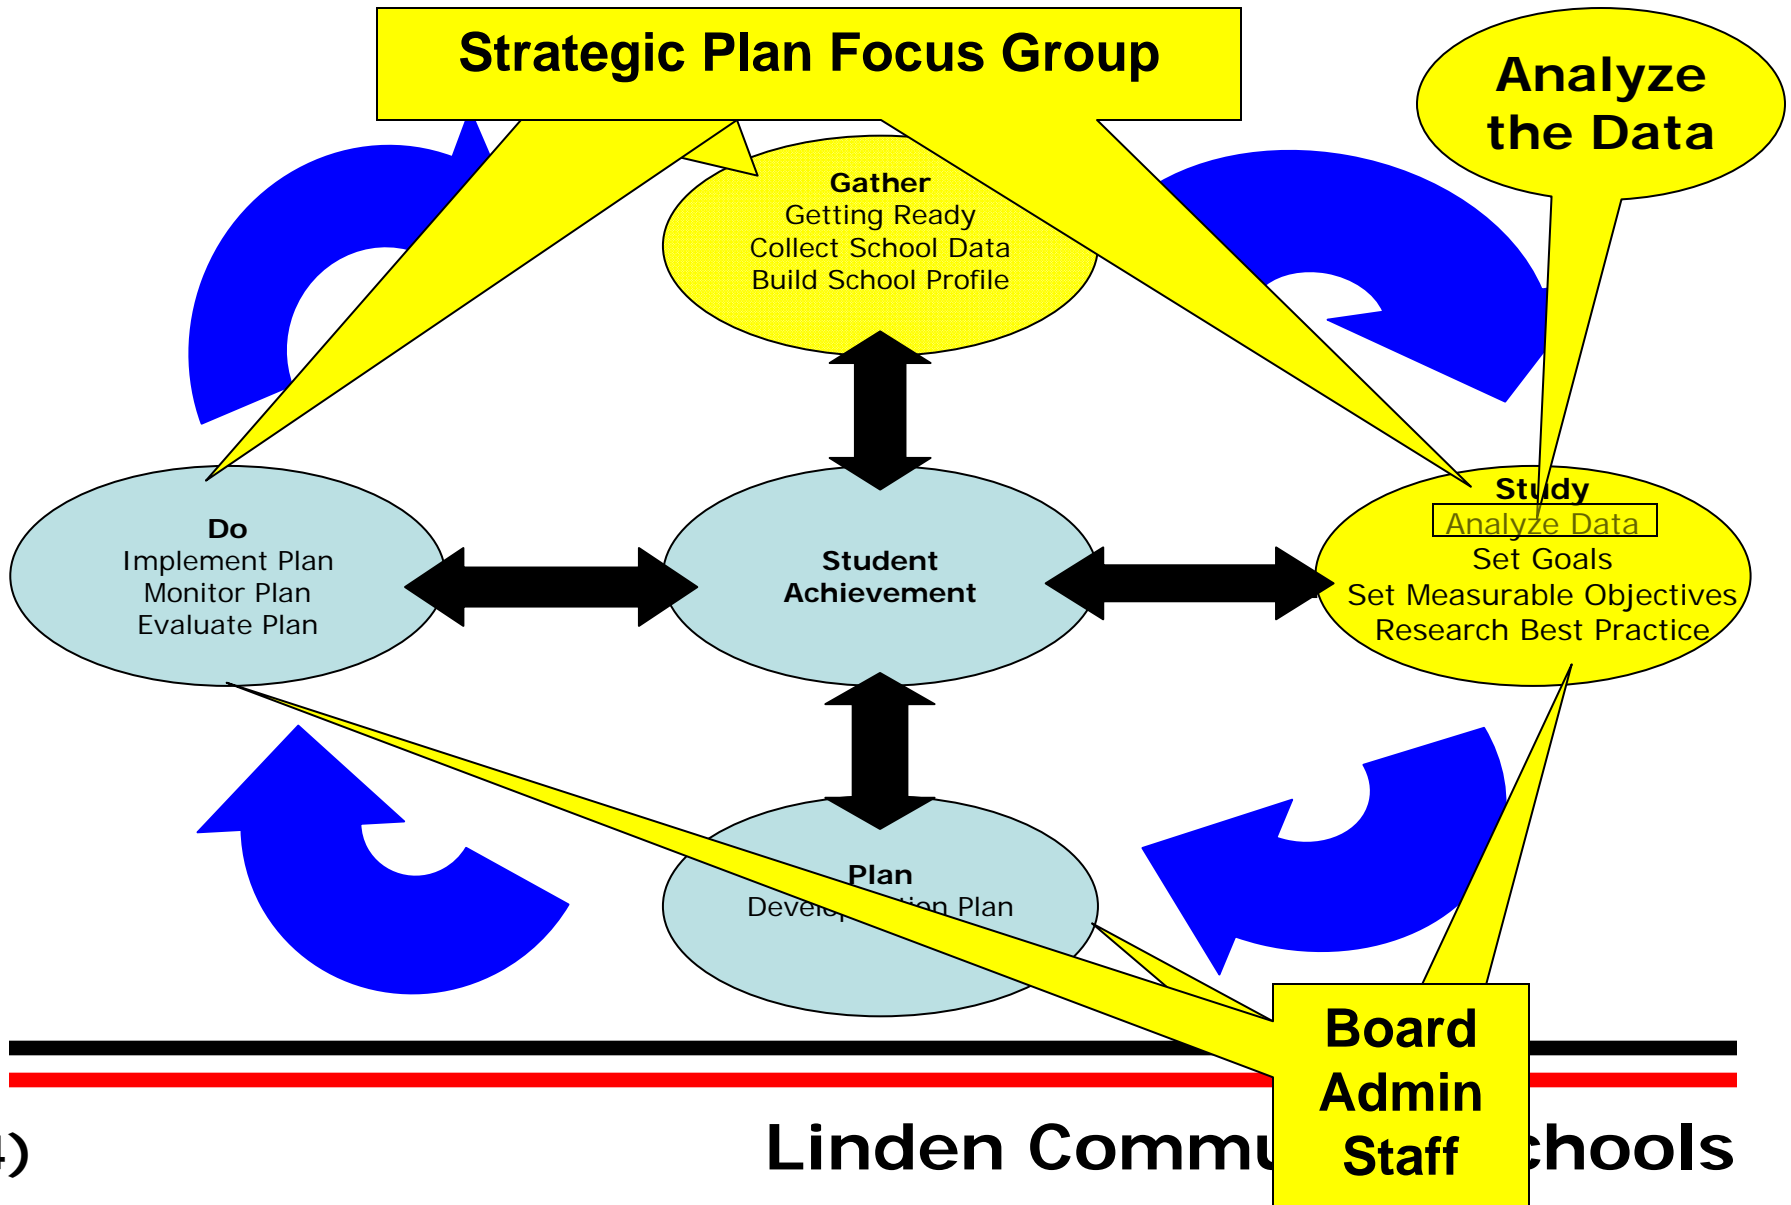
Strategic Plan Focus Group

Analyze the Data

Gather
Getting Ready
Collect School Data
Build School Profile

Do
Implement Plan
Monitor Plan
Evaluate Plan

Student Achievement

Study
Analyze Data
Set Goals
Set Measurable Objectives
Research Best Practice

Plan
Devel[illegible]ion Plan

Board
Admin
Staff

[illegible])

Linden Commu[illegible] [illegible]chools